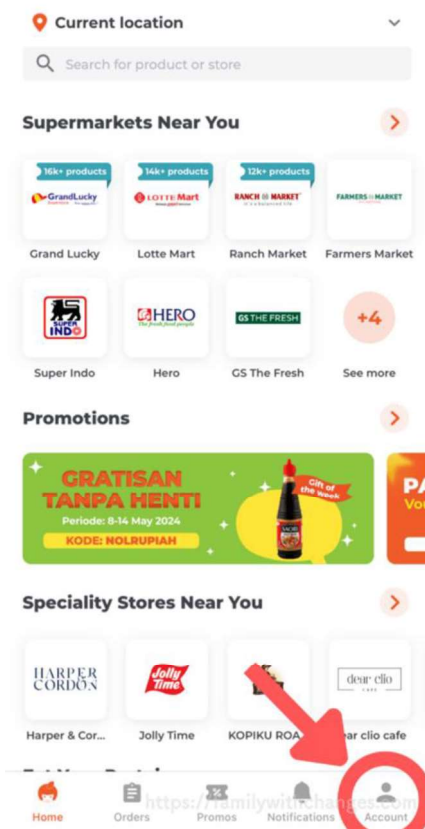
Current location

Search for product or store

Supermarkets Near You

16k+ products
GrandLucky

14k+ products
LOTTE Mart

12k+ products
RANCH MARKET

FARMERS MARKET

Grand Lucky

Lotte Mart

Ranch Market

Farmers Market

SUPER INDO

HERO
The fresh food people

GS THE FRESH

+4

Super Indo

Hero

GS The Fresh

See more

Promotions

GRATISAN TANPA HENTI
Periode: 8-14 May 2024
KODE: NOLRUPIAH

Gift of the Week

SAORI

PA
Vo

Speciality Stores Near You

HARPER CORDON

Jolly Time

dear clio CAFE

Harper & Cor...

Jolly Time

KOPIKU ROA

ear clio cafe

Home

Orders

Promos

Notifications

Account

https://familywithchanges.com